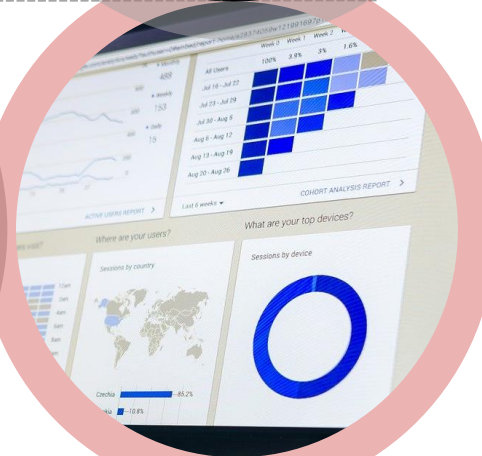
Week 0 Week 1 Week 2 Week 3

All Users 100% 3.9% 3% 1.6%

Jul 16 - Jul 22

Jul 23 - Jul 29

Jul 30 - Aug 5

Aug 6 - Aug 12

Aug 13 - Aug 19

Aug 20 - Aug 26

Last 6 weeks

COHORT ANALYSIS REPORT

488

153

15

ACTIVE USERS REPORT

Where are your users?

Sessions by country

Czechia 85.2%

10.8%

What are your top devices?

Sessions by device